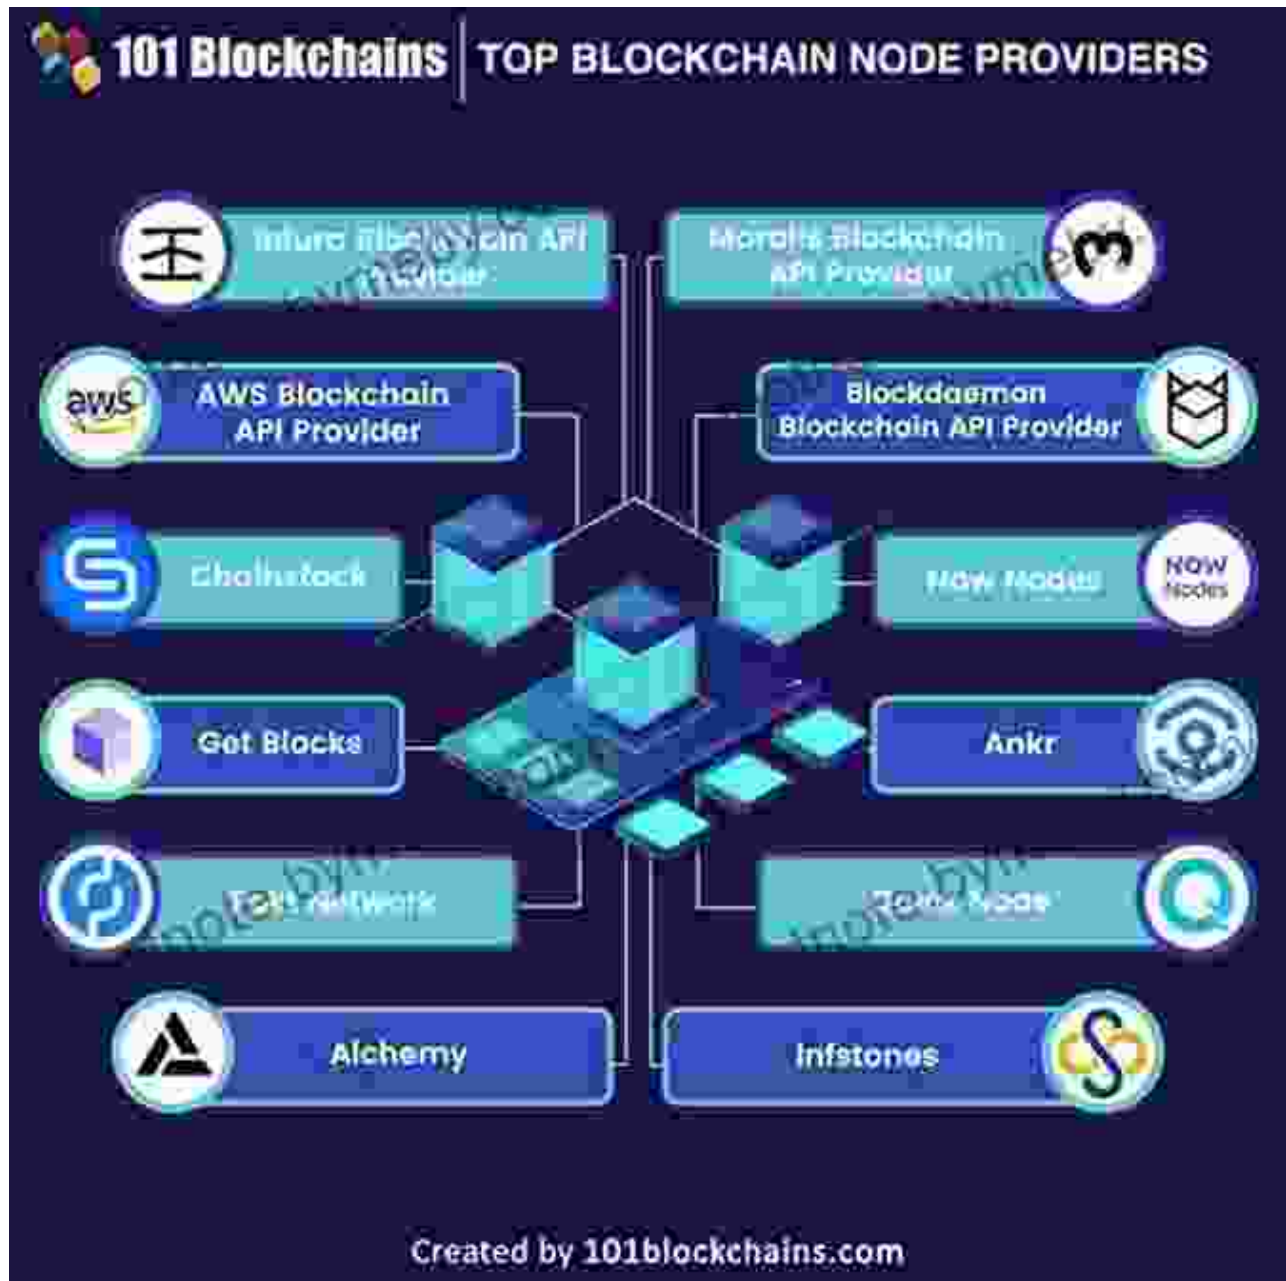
101 Blockchains | TOP BLOCKCHAIN NODE PROVIDERS

Infura Blockchain API Provider

Moralis Blockchain API Provider

aws

AWS Blockchain API Provider

Blockdaemon Blockchain API Provider

Chainstack

Now Nodes

NOW Nodes

Get Blocks

Ankr

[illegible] Network

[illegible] Node

Alchemy

Infstones

Created by 101blockchains.com